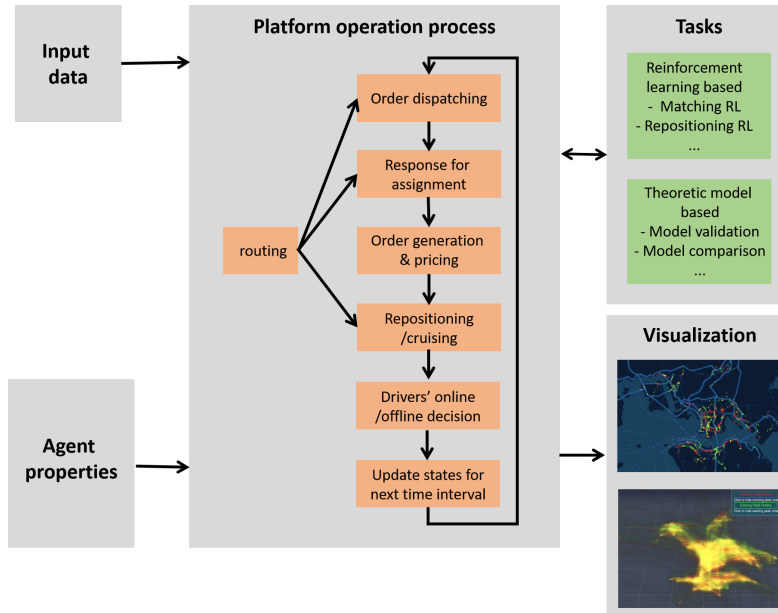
Input data

Agent properties

Platform operation process

routing

Order dispatching

Response for assignment

Order generation & pricing

Repositioning /cruising

Drivers' online /offline decision

Update states for next time interval

Tasks

Reinforcement learning based
- Matching RL
- Repositioning RL
...

Theoretic model based
- Model validation
- Model comparison
...

Visualization

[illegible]